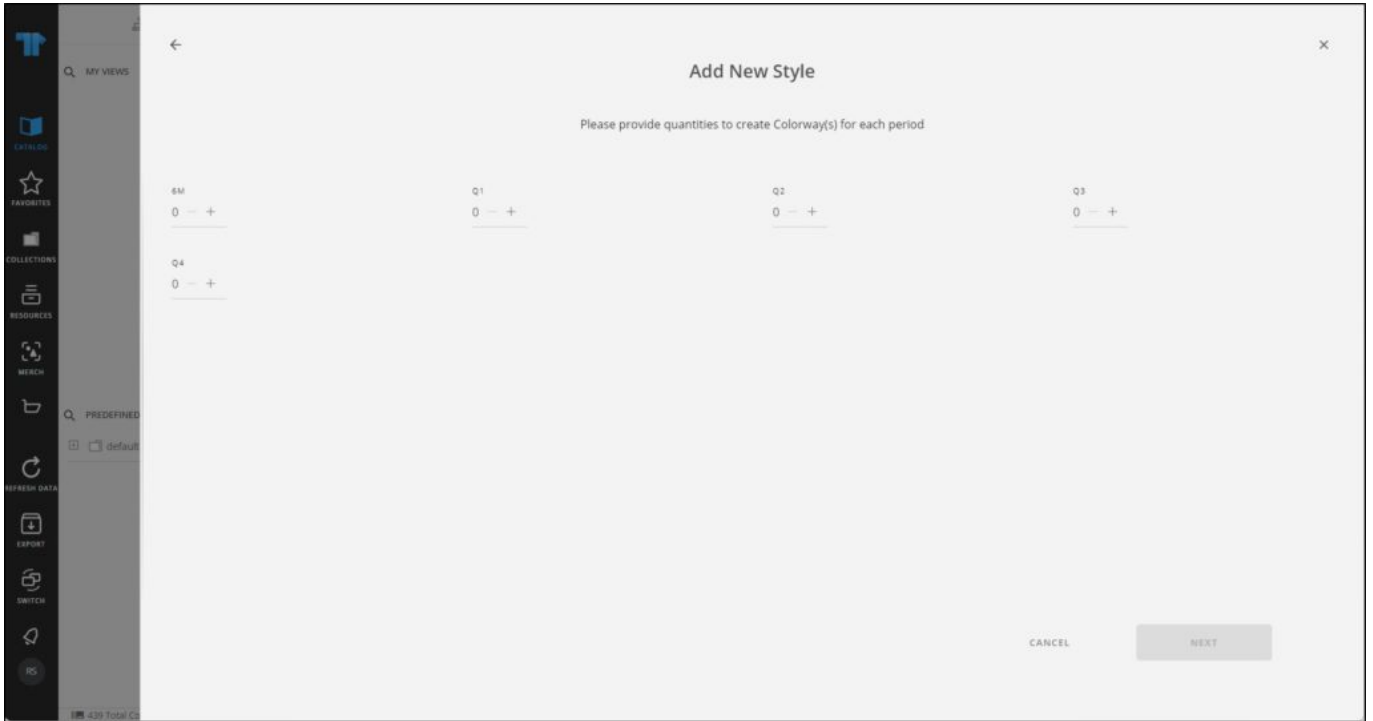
CATALOG

FAVORITES

COLLECTIONS

RESOURCES

MERCH

REFRESH DATA

EXPORT

SWITCH

RS

MY VIEWS

PREDEFINED

default

439 Total Co

←

×

Add New Style

Please provide quantities to create Colorway(s) for each period

6M
0 − +

Q1
0 − +

Q2
0 − +

Q3
0 − +

Q4
0 − +

CANCEL

NEXT